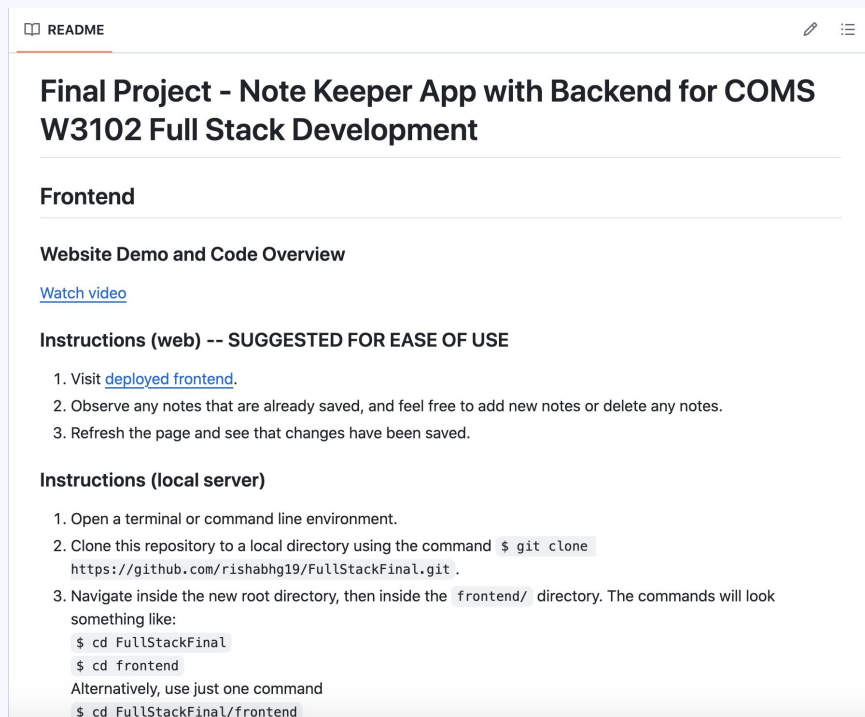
README

# Final Project - Note Keeper App with Backend for COMS W3102 Full Stack Development

## Frontend

### Website Demo and Code Overview

Watch video

### Instructions (web) -- SUGGESTED FOR EASE OF USE

1. Visit deployed frontend.
2. Observe any notes that are already saved, and feel free to add new notes or delete any notes.
3. Refresh the page and see that changes have been saved.

### Instructions (local server)

1. Open a terminal or command line environment.
2. Clone this repository to a local directory using the command `$ git clone https://github.com/rishabhg19/FullStackFinal.git`.
3. Navigate inside the new root directory, then inside the `frontend/` directory. The commands will look something like:
`$ cd FullStackFinal`
`$ cd frontend`
Alternatively, use just one command
`$ cd FullStackFinal/frontend`